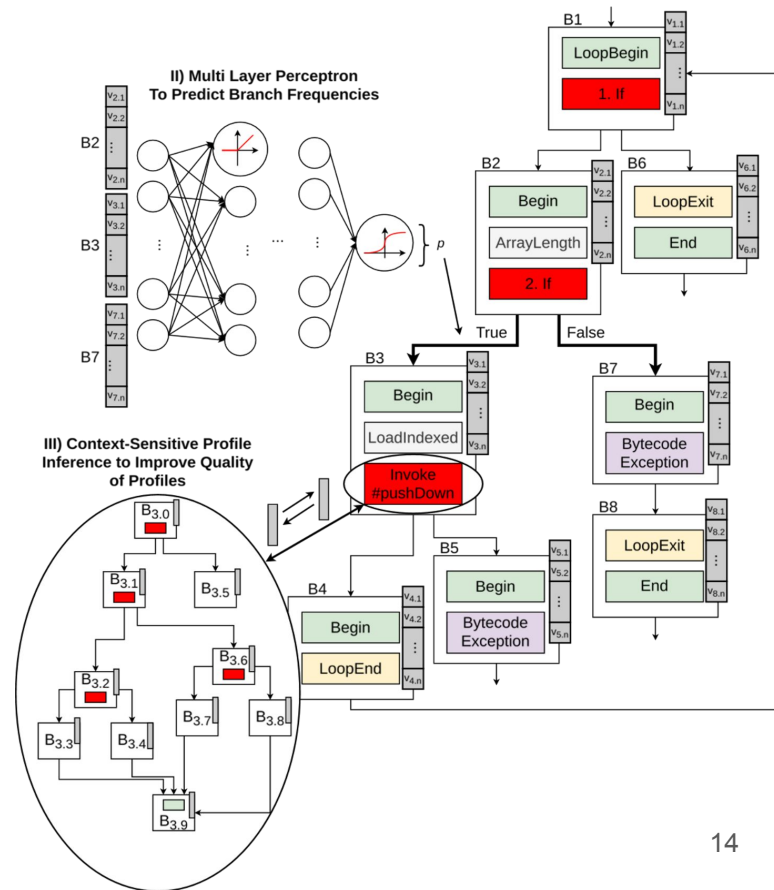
B1
$v_{1.1}$
$v_{1.2}$
⋮
$v_{1.n}$
LoopBegin
1. If

II) Multi Layer Perceptron To Predict Branch Frequencies

B2
$v_{2.1}$
$v_{2.2}$
⋮
$v_{2.n}$

B3
$v_{3.1}$
$v_{3.2}$
⋮
$v_{3.n}$

B7
$v_{7.1}$
$v_{7.2}$
⋮
$v_{7.n}$

⋮
⋮
···
⋮
p

B2
$v_{2.1}$
$v_{2.2}$
⋮
$v_{2.n}$
Begin
ArrayLength
2. If

B6
$v_{6.1}$
$v_{6.2}$
⋮
$v_{6.n}$
LoopExit
End

True
False

B3
$v_{3.1}$
$v_{3.2}$
⋮
$v_{3.n}$
Begin
LoadIndexed
Invoke #pushDown

B7
$v_{7.1}$
$v_{7.2}$
⋮
$v_{7.n}$
Begin
Bytecode Exception

III) Context-Sensitive Profile Inference to Improve Quality of Profiles

$B_{3.0}$
$B_{3.1}$
$B_{3.5}$
$B_{3.2}$
$B_{3.6}$
$B_{3.7}$
$B_{3.8}$
$B_{3.3}$
$B_{3.4}$
$B_{3.9}$

B8
$v_{8.1}$
$v_{8.2}$
⋮
$v_{8.n}$
LoopExit
End

B5
$v_{5.1}$
$v_{5.2}$
⋮
$v_{5.n}$
Begin
Bytecode Exception

B4
$v_{4.1}$
$v_{4.2}$
⋮
$v_{4.n}$
Begin
LoopEnd

14